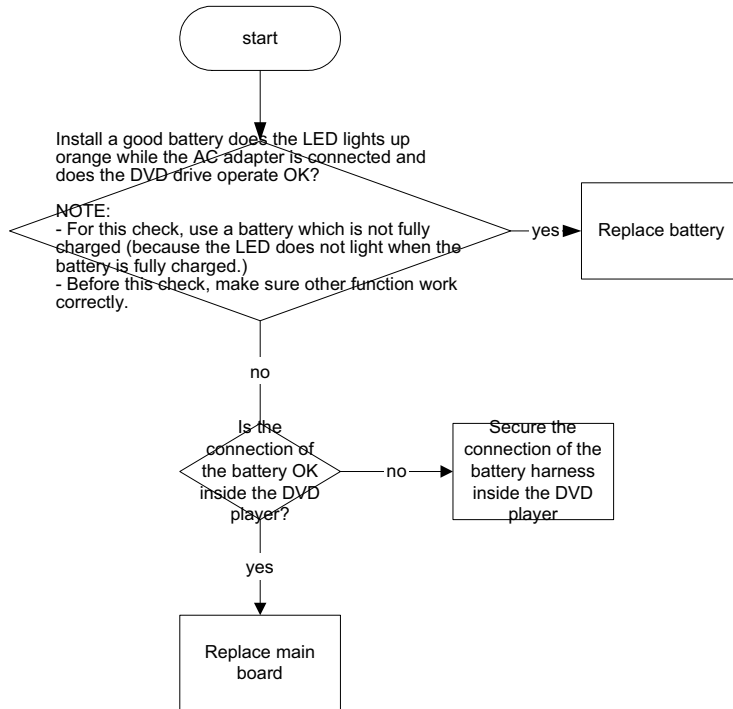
start

Install a good battery does the LED lights up orange while the AC adapter is connected and does the DVD drive operate OK?

NOTE:
- For this check, use a battery which is not fully charged (because the LED does not light when the battery is fully charged.)
- Before this check, make sure other function work correctly.

yes

Replace battery

no

Is the connection of the battery OK inside the DVD player?

no

Secure the connection of the battery harness inside the DVD player

yes

Replace main board